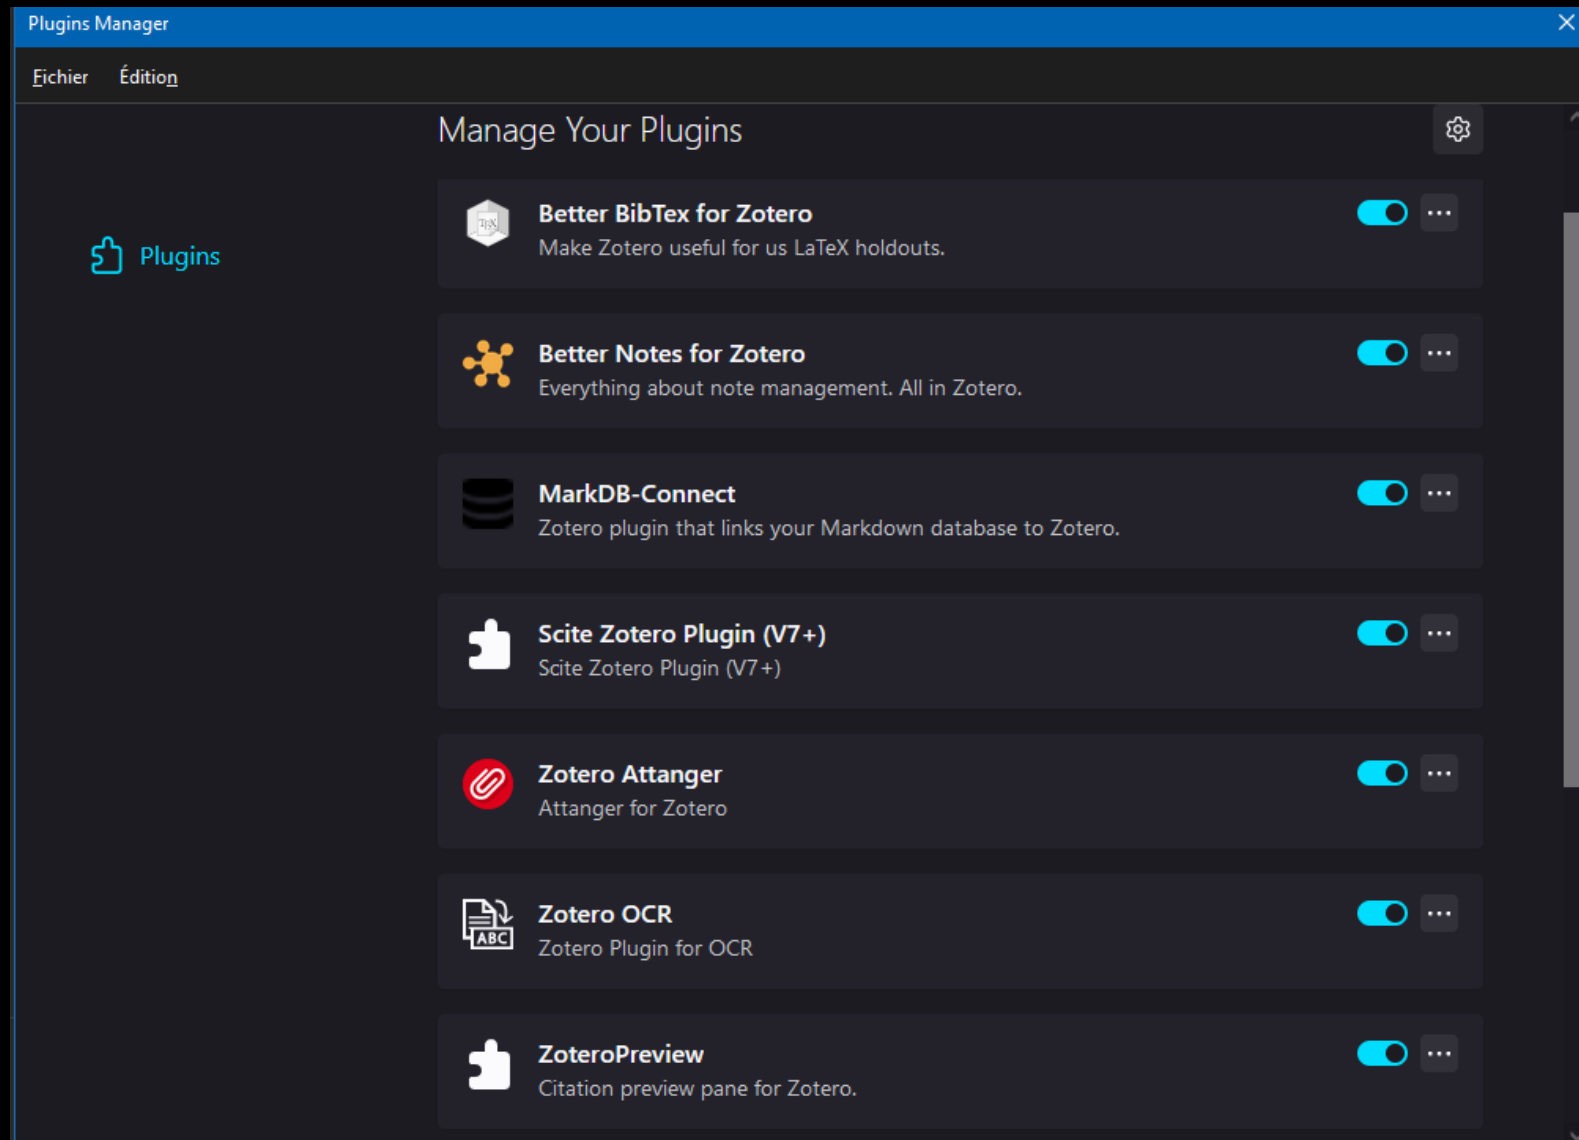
Plugins Manager

Fichier Édition

Plugins

Manage Your Plugins

Better BibTex for Zotero
Make Zotero useful for us LaTeX holdouts.

Better Notes for Zotero
Everything about note management. All in Zotero.

MarkDB-Connect
Zotero plugin that links your Markdown database to Zotero.

Scite Zotero Plugin (V7+)
Scite Zotero Plugin (V7+)

Zotero Attanger
Attanger for Zotero

Zotero OCR
Zotero Plugin for OCR

ZoteroPreview
Citation preview pane for Zotero.